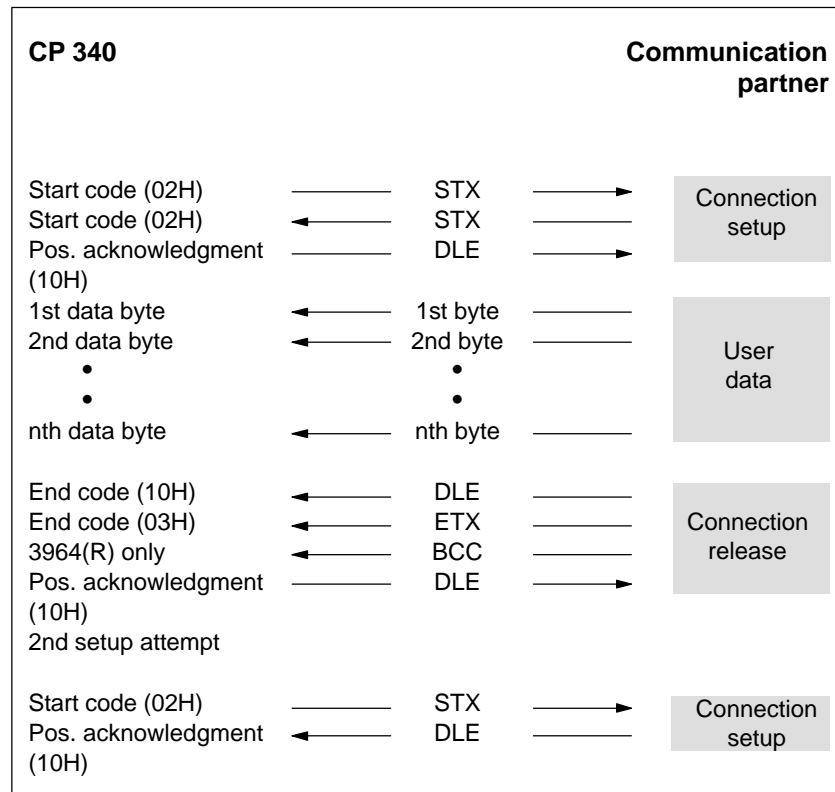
CP 340

Communication partner

Start code (02H) STX
Start code (02H) STX
Pos. acknowledgment (10H) DLE

Connection setup

1st data byte 1st byte
2nd data byte 2nd byte
•
•
nth data byte nth byte

User data

End code (10H) DLE
End code (03H) ETX
3964(R) only BCC
Pos. acknowledgment (10H) DLE
2nd setup attempt

Connection release

Start code (02H) STX
Pos. acknowledgment (10H) DLE

Connection setup